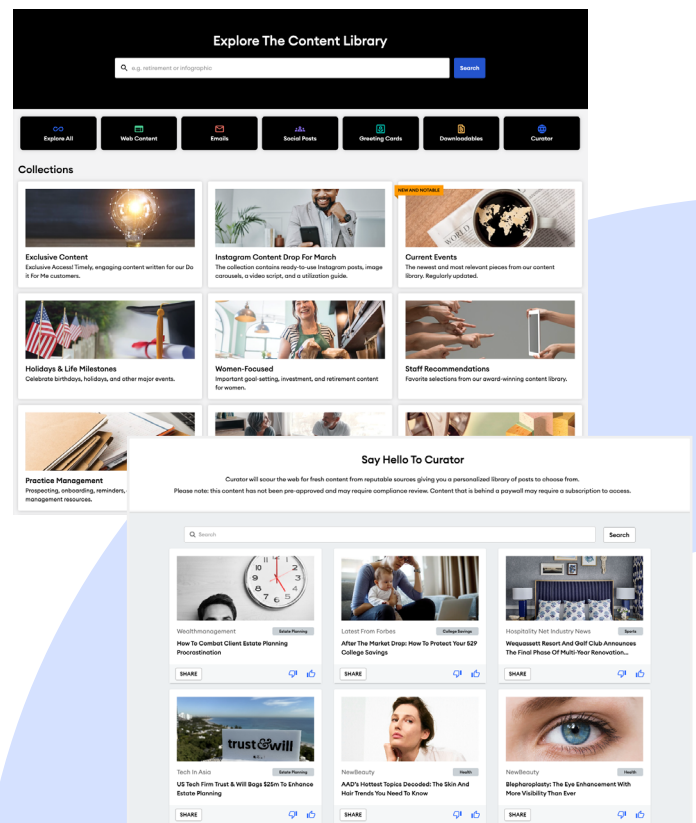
Explore The Content Library

e.g. retirement or infographic

Search

Explore All

Web Content

Emails

Social Posts

Greeting Cards

Downloadables

Curator

Collections

Exclusive Content

Exclusive Access! Timely, engaging content written for our Do It For Me customers.

Instagram Content Drop For March

The collection contains ready-to-use Instagram posts, image carousels, a video script, and a utilization guide.

NEW AND NOTABLE

Current Events

The newest and most relevant pieces from our content library. Regularly updated.

Holidays & Life Milestones

Celebrate birthdays, holidays, and other major events.

Women-Focused

Important goal-setting, investment, and retirement content for women.

Staff Recommendations

Favorite selections from our award-winning content library.

Practice Management

Prospecting, onboarding, reminders, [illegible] management resources.

Say Hello To Curator

Curator will scour the web for fresh content from reputable sources giving you a personalized library of posts to choose from.

Please note: this content has not been pre-approved and may require compliance review. Content that is behind a paywall may require a subscription to access.

Search

Search

Wealthmanagement

Estate Planning

How To Combat Client Estate Planning Procrastination

SHARE

Latest From Forbes

College Savings

After The Market Drop: How To Protect Your 529 College Savings

SHARE

Hospitality Net Industry News

Sports

Wequassett Resort And Golf Club Announces The Final Phase Of Multi-Year Renovation...

SHARE

trust&will

Tech In Asia

Estate Planning

US Tech Firm Trust & Will Bags $25m To Enhance Estate Planning

SHARE

NewBeauty

Health

AAD's Hottest Topics Decoded: The Skin And Hair Trends You Need To Know

SHARE

NewBeauty

Health

Blepharoplasty: The Eye Enhancement With More Visibility Than Ever

SHARE